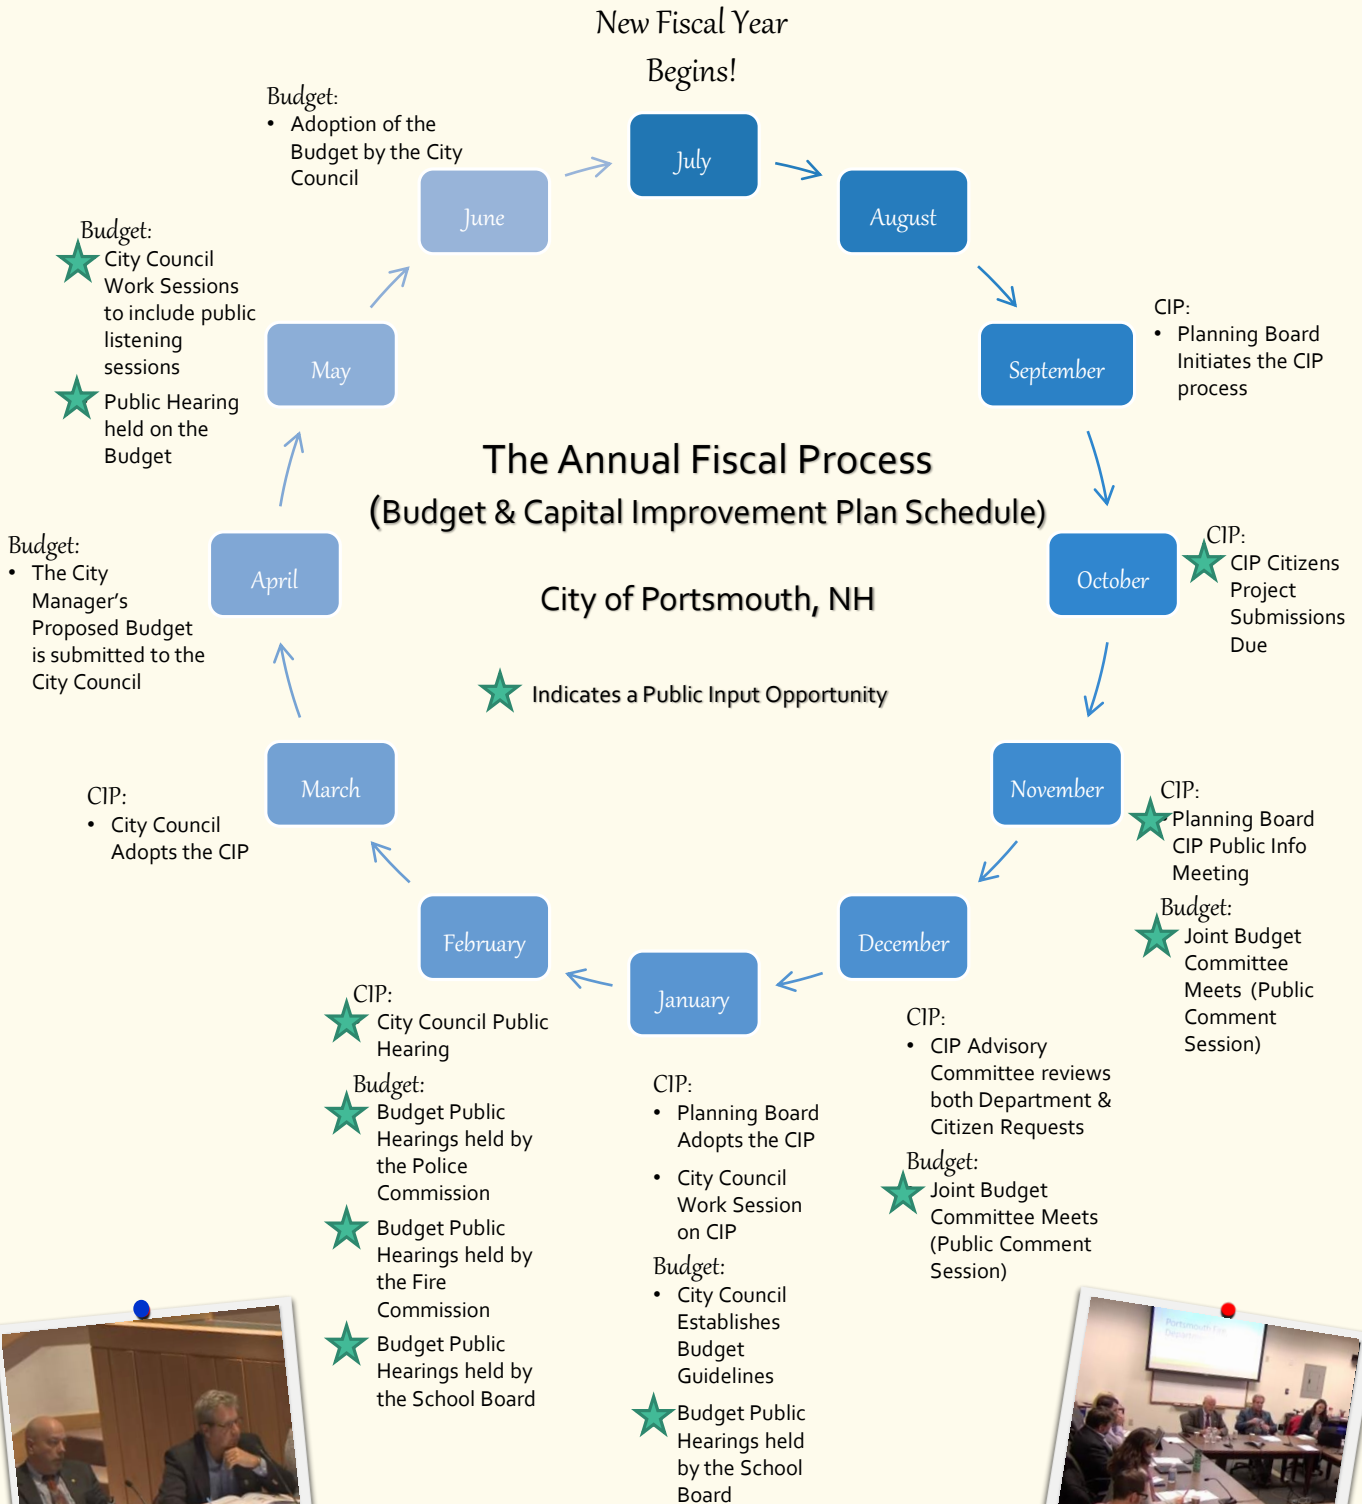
New Fiscal Year Begins!

Budget:
• Adoption of the Budget by the City Council

July

August

June

Budget:
City Council Work Sessions to include public listening sessions

Public Hearing held on the Budget

May

September

CIP:
• Planning Board Initiates the CIP process

The Annual Fiscal Process
(Budget & Capital Improvement Plan Schedule)

City of Portsmouth, NH

Indicates a Public Input Opportunity

Budget:
• The City Manager's Proposed Budget is submitted to the City Council

April

October

CIP:
CIP Citizens Project Submissions Due

March

November

CIP:
• City Council Adopts the CIP

CIP:
Planning Board CIP Public Info Meeting

Budget:
Joint Budget Committee Meets (Public Comment Session)

February

January

December

CIP:
City Council Public Hearing

Budget:
Budget Public Hearings held by the Police Commission

Budget Public Hearings held by the Fire Commission

Budget Public Hearings held by the School Board

CIP:
• Planning Board Adopts the CIP
• City Council Work Session on CIP

Budget:
• City Council Establishes Budget Guidelines

Budget Public Hearings held by the School Board

CIP:
• CIP Advisory Committee reviews both Department & Citizen Requests

Budget:
Joint Budget Committee Meets (Public Comment Session)